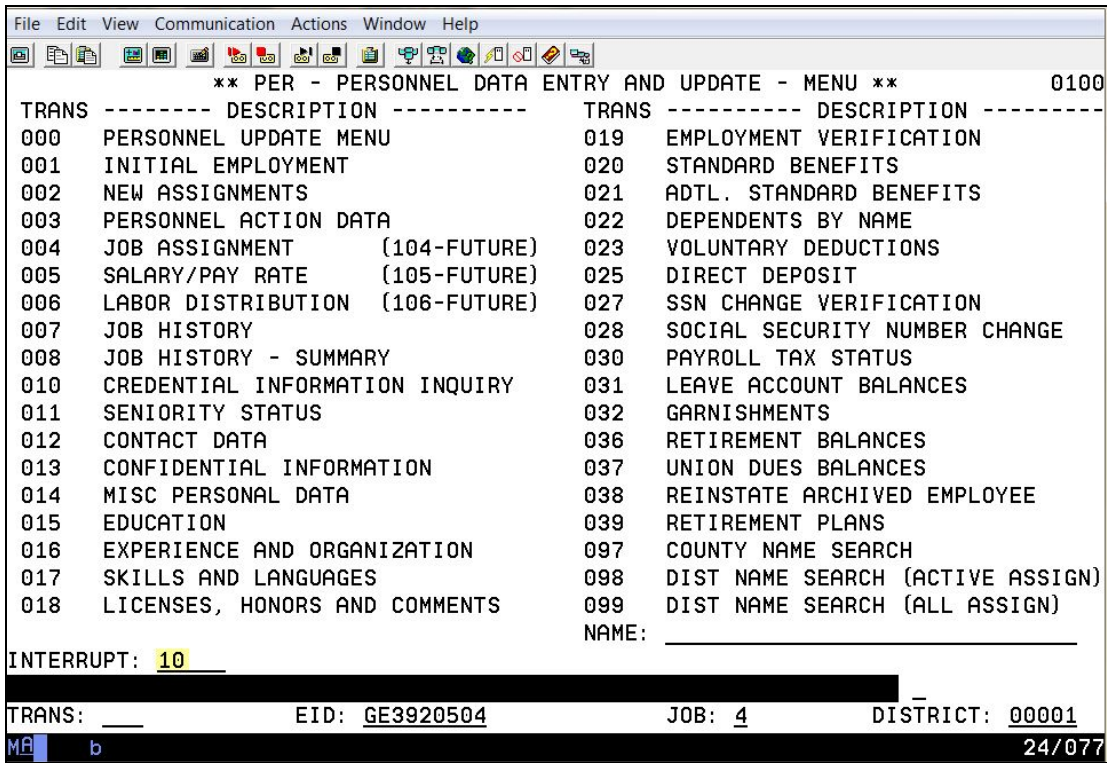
File Edit View Communication Actions Window Help

** PER - PERSONNEL DATA ENTRY AND UPDATE - MENU ** 0100

| TRANS | DESCRIPTION | TRANS | DESCRIPTION |
|---|---|---|---|
| 000 | PERSONNEL UPDATE MENU | 019 | EMPLOYMENT VERIFICATION |
| 001 | INITIAL EMPLOYMENT | 020 | STANDARD BENEFITS |
| 002 | NEW ASSIGNMENTS | 021 | ADTL. STANDARD BENEFITS |
| 003 | PERSONNEL ACTION DATA | 022 | DEPENDENTS BY NAME |
| 004 | JOB ASSIGNMENT (104-FUTURE) | 023 | VOLUNTARY DEDUCTIONS |
| 005 | SALARY/PAY RATE (105-FUTURE) | 025 | DIRECT DEPOSIT |
| 006 | LABOR DISTRIBUTION (106-FUTURE) | 027 | SSN CHANGE VERIFICATION |
| 007 | JOB HISTORY | 028 | SOCIAL SECURITY NUMBER CHANGE |
| 008 | JOB HISTORY - SUMMARY | 030 | PAYROLL TAX STATUS |
| 010 | CREDENTIAL INFORMATION INQUIRY | 031 | LEAVE ACCOUNT BALANCES |
| 011 | SENIORITY STATUS | 032 | GARNISHMENTS |
| 012 | CONTACT DATA | 036 | RETIREMENT BALANCES |
| 013 | CONFIDENTIAL INFORMATION | 037 | UNION DUES BALANCES |
| 014 | MISC PERSONAL DATA | 038 | REINSTATE ARCHIVED EMPLOYEE |
| 015 | EDUCATION | 039 | RETIREMENT PLANS |
| 016 | EXPERIENCE AND ORGANIZATION | 097 | COUNTY NAME SEARCH |
| 017 | SKILLS AND LANGUAGES | 098 | DIST NAME SEARCH (ACTIVE ASSIGN) |
| 018 | LICENSES, HONORS AND COMMENTS | 099 | DIST NAME SEARCH (ALL ASSIGN) |

NAME:

INTERRUPT: 10

TRANS: EID: GE3920504 JOB: 4 DISTRICT: 00001

MA b 24/077